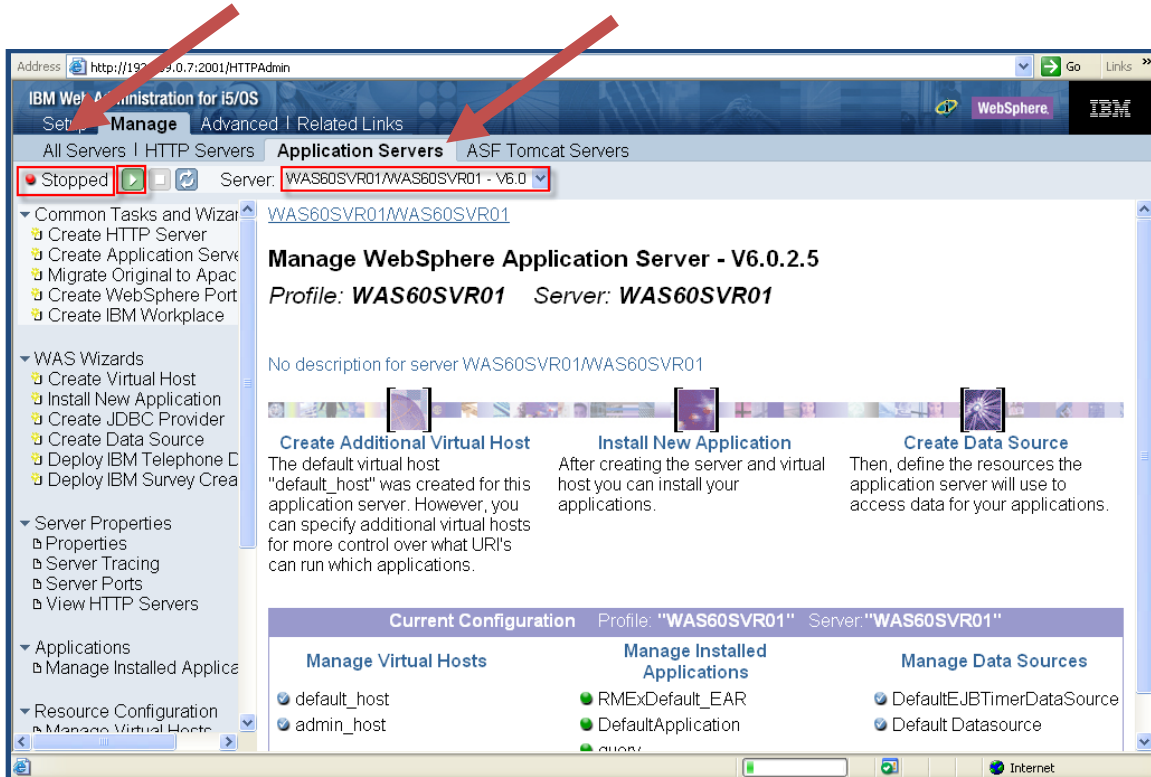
Address http://192.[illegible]9.0.7:2001/HTTPAdmin Go Links

IBM Web Administration for i5/OS WebSphere IBM

Setup Manage Advanced | Related Links

All Servers | HTTP Servers Application Servers ASF Tomcat Servers

Stopped Server: WAS60SVR01/WAS60SVR01 - V6.0

Common Tasks and Wizar
Create HTTP Server
Create Application Serve
Migrate Original to Apac
Create WebSphere Port
Create IBM Workplace

WAS Wizards
Create Virtual Host
Install New Application
Create JDBC Provider
Create Data Source
Deploy IBM Telephone D
Deploy IBM Survey Crea

Server Properties
Properties
Server Tracing
Server Ports
View HTTP Servers

Applications
Manage Installed Applica

Resource Configuration
Manage Virtual Hosts

WAS60SVR01/WAS60SVR01

Manage WebSphere Application Server - V6.0.2.5

Profile: WAS60SVR01 Server: WAS60SVR01

No description for server WAS60SVR01/WAS60SVR01

Create Additional Virtual Host
The default virtual host "default_host" was created for this application server. However, you can specify additional virtual hosts for more control over what URI's can run which applications.

Install New Application
After creating the server and virtual host you can install your applications.

Create Data Source
Then, define the resources the application server will use to access data for your applications.

Current Configuration Profile: "WAS60SVR01" Server:"WAS60SVR01"

| Manage Virtual Hosts | Manage Installed Applications | Manage Data Sources |
|---|---|---|
| default_host | RMExDefault_EAR | DefaultEJBTimerDataSource |
| admin_host | DefaultApplication | Default Datasource |
| | query | |

Internet